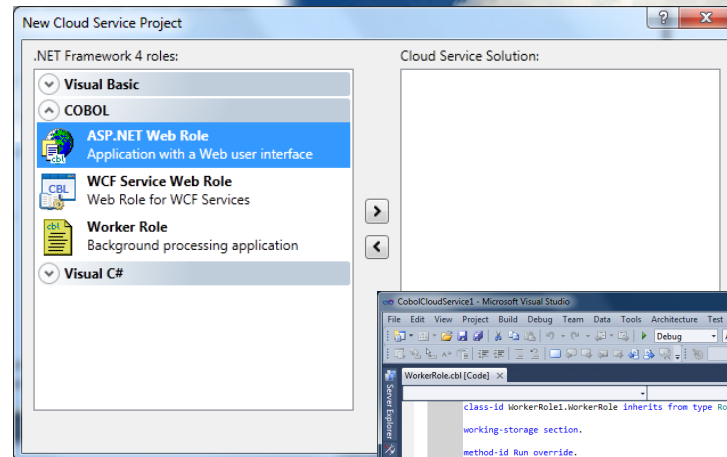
New Cloud Service Project

?

.NET Framework 4 roles:

Visual Basic

COBOL

ASP.NET Web Role
Application with a Web user interface

CBL

WCF Service Web Role
Web Role for WCF Services

Worker Role
Background processing application

Visual C#

Cloud Service Solution:

CobolCloudService1 - Microsoft Visual Studio

File Edit View Project Build Debug Team Data Tools Architecture Test

Debug

WorkerRole.cbl [Code]

Server Explorer

class-id WorkerRole1.WorkerRole inherits from type Ro

working-storage section.

method-id Run override.